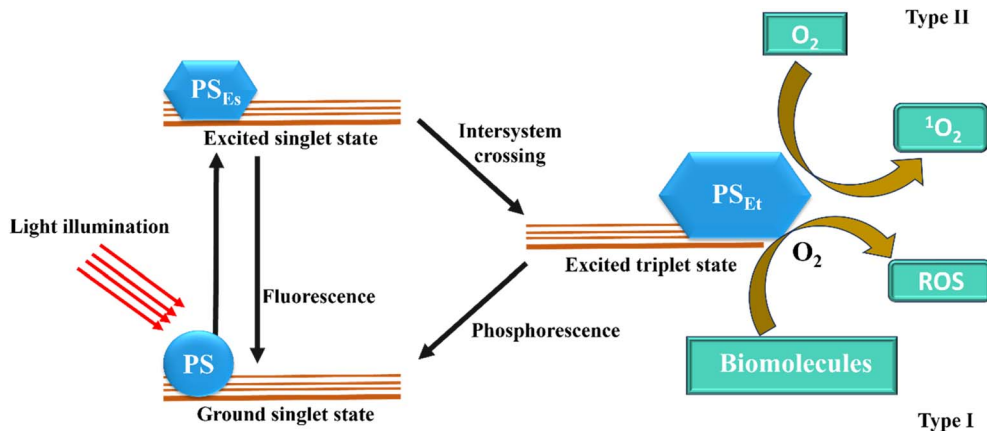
$PS_{Es}$

Excited singlet state

Intersystem crossing

Type II

$O_2$

$^1O_2$

$PS_{Et}$

Light illumination

Excited triplet state

$O_2$

ROS

Fluorescence

Phosphorescence

PS

Biomolecules

Ground singlet state

Type I